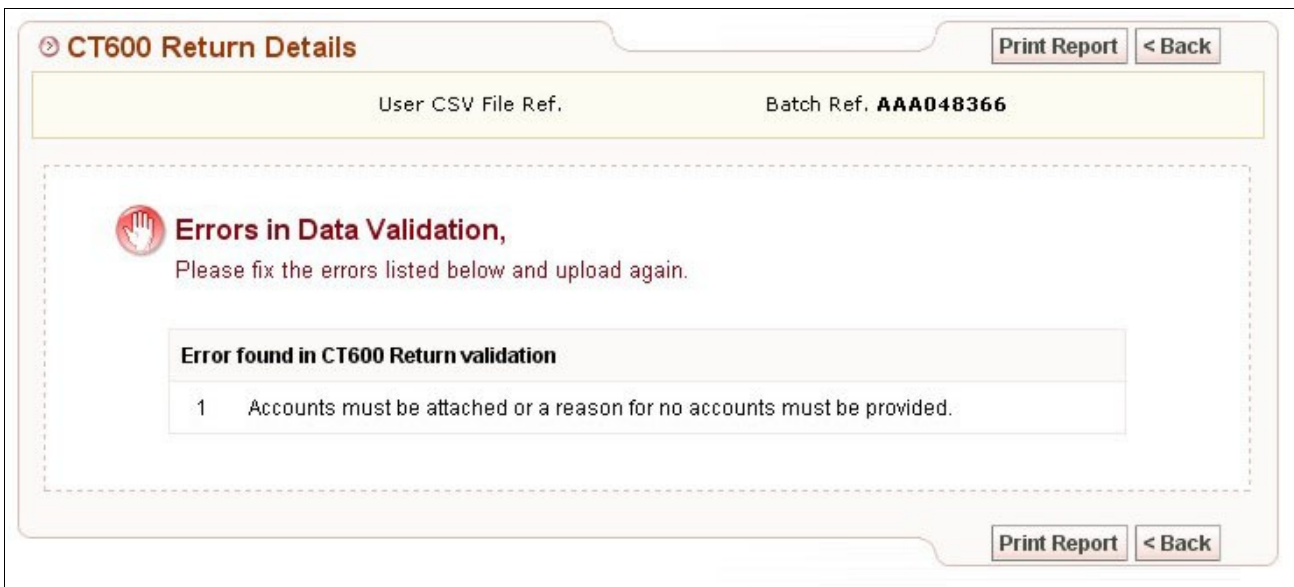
CT600 Return Details

Print Report | < Back

User CSV File Ref.

Batch Ref. **AAA048366**

Errors in Data Validation,

Please fix the errors listed below and upload again.

| Error found in CT600 Return validation | |
|---|---|
| 1 | Accounts must be attached or a reason for no accounts must be provided. |

Print Report | < Back